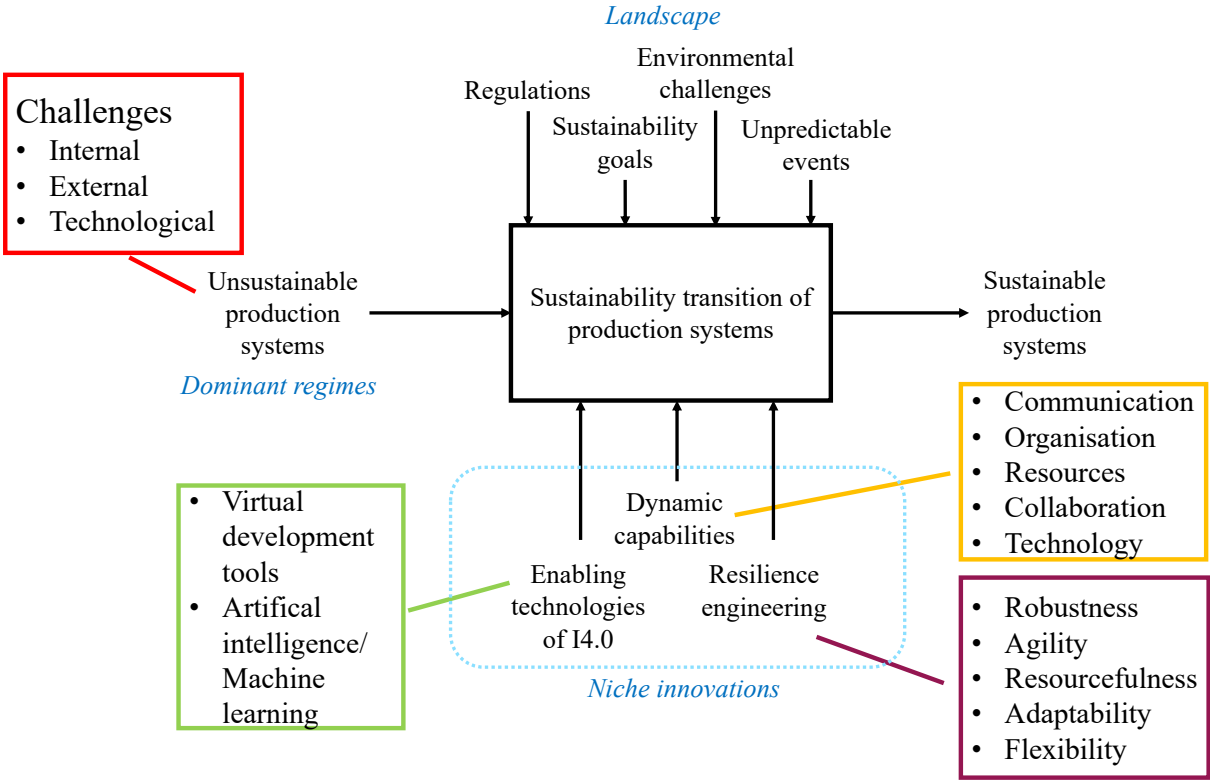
Landscape

Challenges
• Internal
• External
• Technological

Regulations

Sustainability goals

Environmental challenges

Unpredictable events

Unsustainable production systems

Dominant regimes

Sustainability transition of production systems

Sustainable production systems

• Communication
• Organisation
• Resources
• Collaboration
• Technology

• Virtual development tools
• Artifical intelligence/ Machine learning

Dynamic capabilities

Enabling technologies of I4.0

Resilience engineering

Niche innovations

• Robustness
• Agility
• Resourcefulness
• Adaptability
• Flexibility